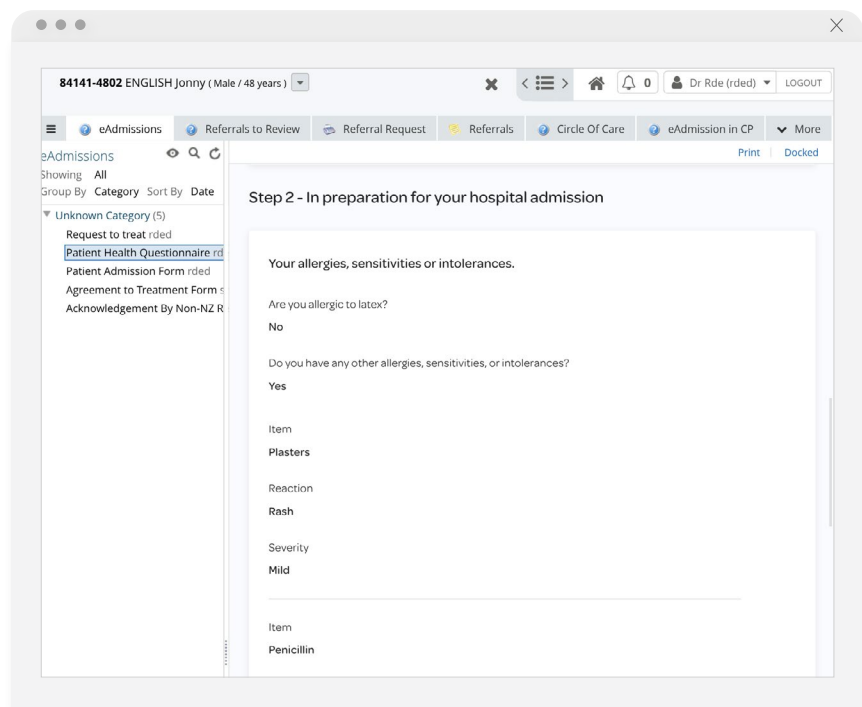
84141-4802 ENGLISH Jonny ( Male / 48 years )

0 Dr Rde (rded) LOGOUT

eAdmissions Referrals to Review Referral Request Referrals Circle Of Care eAdmission in CP More

eAdmissions
Showing All
Group By Category Sort By Date

Unknown Category (5)
Request to treat rded
Patient Health Questionnaire rd
Patient Admission Form rded
Agreement to Treatment Form
Acknowledgement By Non-NZ R

Print | Docked

Step 2 - In preparation for your hospital admission

Your allergies, sensitivities or intolerances.

Are you allergic to latex?
No

Do you have any other allergies, sensitivities, or intolerances?
Yes

Item
Plasters

Reaction
Rash

Severity
Mild

Item
Penicillin